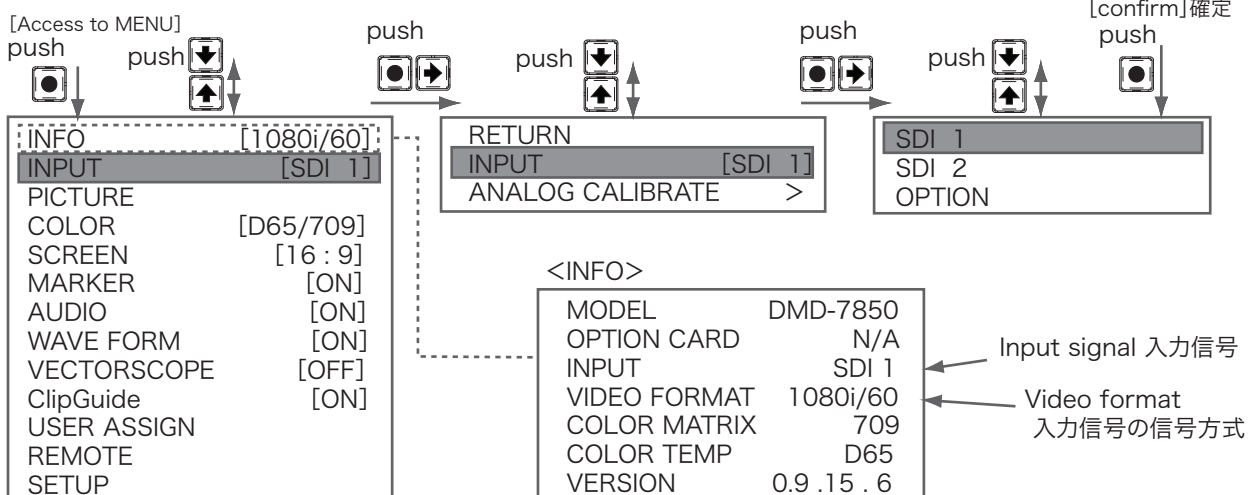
[Access to MENU]
push

push

push

push

push

push

[confirm]確定
push

INFO [1080i/60]
INPUT [SDI 1]
PICTURE
COLOR [D65/709]
SCREEN [16 : 9]
MARKER [ON]
AUDIO [ON]
WAVE FORM [ON]
VECTORSCOPE [OFF]
ClipGuide [ON]
USER ASSIGN
REMOTE
SETUP

RETURN
INPUT [SDI 1]
ANALOG CALIBRATE >

SDI 1
SDI 2
OPTION

<INFO>

| | |
|---|---|
| MODEL | DMD-7850 |
| OPTION CARD | N/A |
| INPUT | SDI 1 |
| VIDEO FORMAT | 1080i/60 |
| COLOR MATRIX | 709 |
| COLOR TEMP | D65 |
| VERSION | 0.9 .15 . 6 |

Input signal 入力信号

Video format
入力信号の信号方式